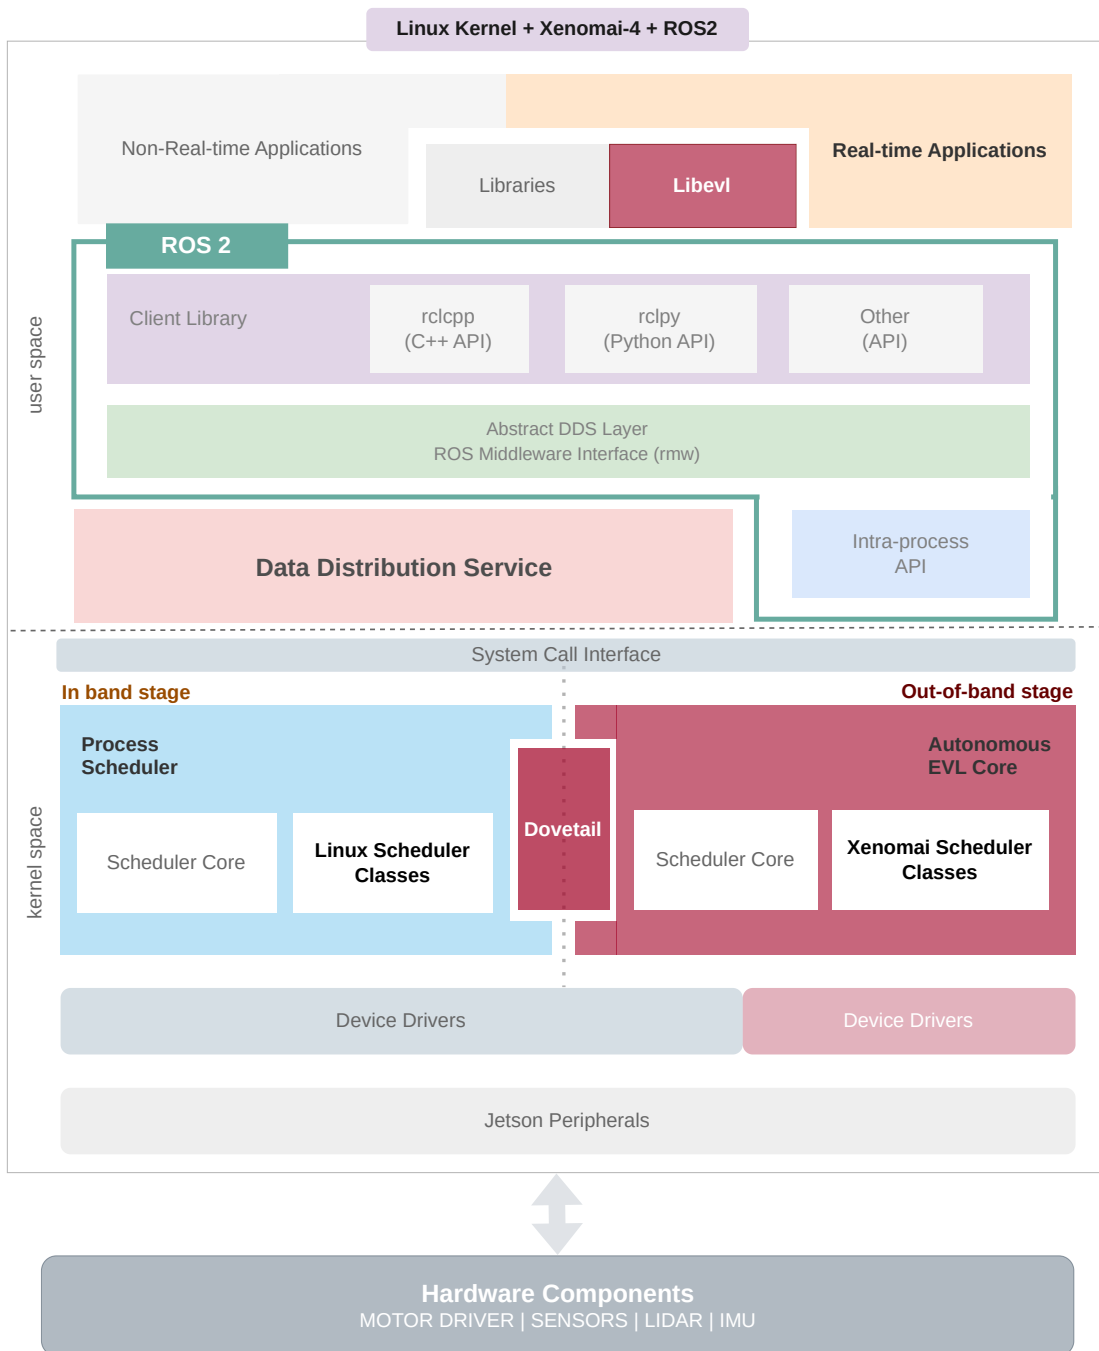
Linux Kernel + Xenomai-4 + ROS2

user space

Non-Real-time Applications

Libraries

Libevl

Real-time Applications

ROS 2

Client Library

rclcpp
(C++ API)

rclpy
(Python API)

Other
(API)

Abstract DDS Layer
ROS Middleware Interface (rmw)

Data Distribution Service

Intra-process
API

kernel space

System Call Interface

In band stage

Out-of-band stage

Process
Scheduler

Scheduler Core

Linux Scheduler
Classes

Dovetail

Autonomous
EVL Core

Scheduler Core

Xenomai Scheduler
Classes

Device Drivers

Device Drivers

Jetson Peripherals

Hardware Components
MOTOR DRIVER | SENSORS | LIDAR | IMU